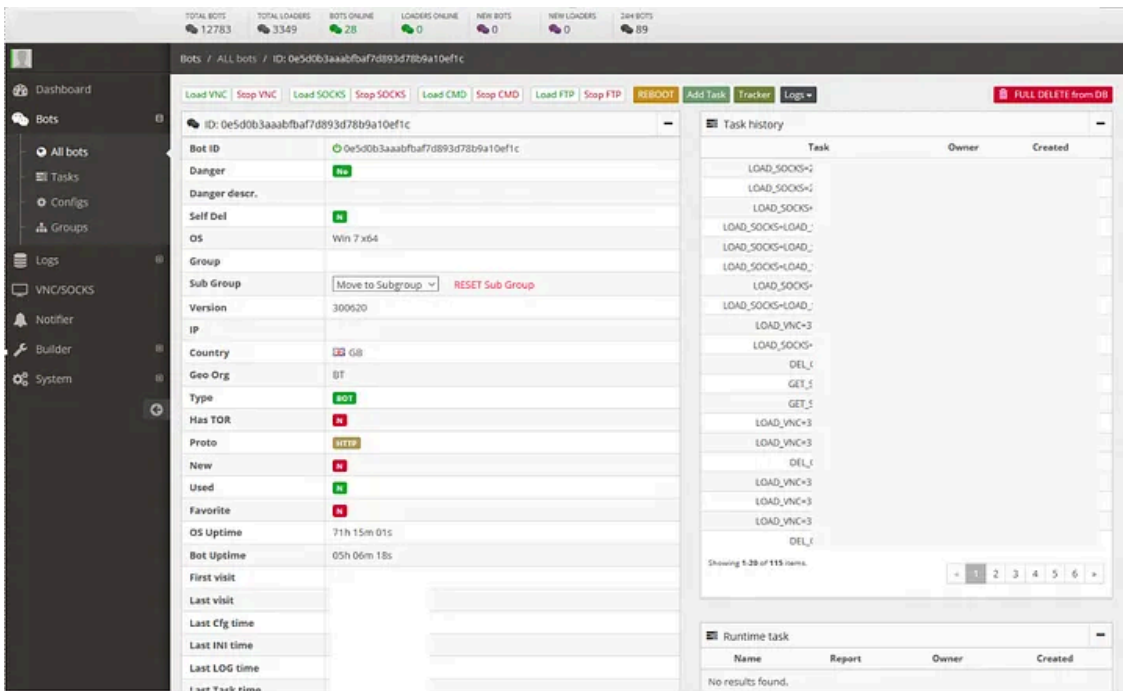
TOTAL BOTS 12783 | TOTAL LOADERS 3349 | BOTS ONLINE 28 | LOADERS ONLINE 0 | NEW BOTS 0 | NEW LOADERS 0 | 24H BOTS 89

Dashboard
Bots
All bots
Tasks
Configs
Groups
Logs
VNC/SOCKS
Notifier
Builder
System

Bots / ALL bots / ID: 0e5d0b3aaabfbaf7d893d78b9a10ef1c

Load VNC | Stop VNC | Load SOCKS | Stop SOCKS | Load CMD | Stop CMD | Load FTP | Stop FTP | REBOOT | Add Task | Tracker | Logs

FULL DELETE from DB

ID: 0e5d0b3aaabfbaf7d893d78b9a10ef1c

| Bot ID | 0e5d0b3aaabfbaf7d893d78b9a10ef1c |
|---|---|
| Danger | No |
| Danger descr. | |
| Self Del | N |
| OS | Win 7 x64 |
| Group | |
| Sub Group | Move to Subgroup RESET Sub Group |
| Version | 300620 |
| IP | |
| Country | GB |
| Geo Org | BT |
| Type | BOT |
| Has TOR | N |
| Proto | HTTP |
| New | N |
| Used | N |
| Favorite | N |
| OS Uptime | 71h 15m 01s |
| Bot Uptime | 05h 06m 18s |
| First visit | |
| Last visit | |
| Last Cfg time | |
| Last INI time | |
| Last LOG time | |
| Last Task time | |

Task history

| Task | Owner | Created |
|---|---|---|
| LOAD_SOCKS=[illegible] | | |
| LOAD_SOCKS=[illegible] | | |
| LOAD_SOCKS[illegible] | | |
| LOAD_SOCKS=LOAD_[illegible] | | |
| LOAD_SOCKS=LOAD_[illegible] | | |
| LOAD_SOCKS=LOAD_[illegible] | | |
| LOAD_SOCKS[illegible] | | |
| LOAD_SOCKS=LOAD_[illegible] | | |
| LOAD_VNC=3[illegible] | | |
| LOAD_SOCKS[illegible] | | |
| DEL_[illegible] | | |
| GET_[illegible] | | |
| GET_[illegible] | | |
| LOAD_VNC=3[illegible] | | |
| LOAD_VNC=3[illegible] | | |
| DEL_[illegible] | | |
| LOAD_VNC=3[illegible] | | |
| LOAD_VNC=3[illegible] | | |
| LOAD_VNC=3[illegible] | | |
| DEL_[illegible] | | |

Showing 1-20 of 115 items.

« 1 2 3 4 5 6 »

Runtime task

| Name | Report | Owner | Created |
|---|---|---|---|

No results found.